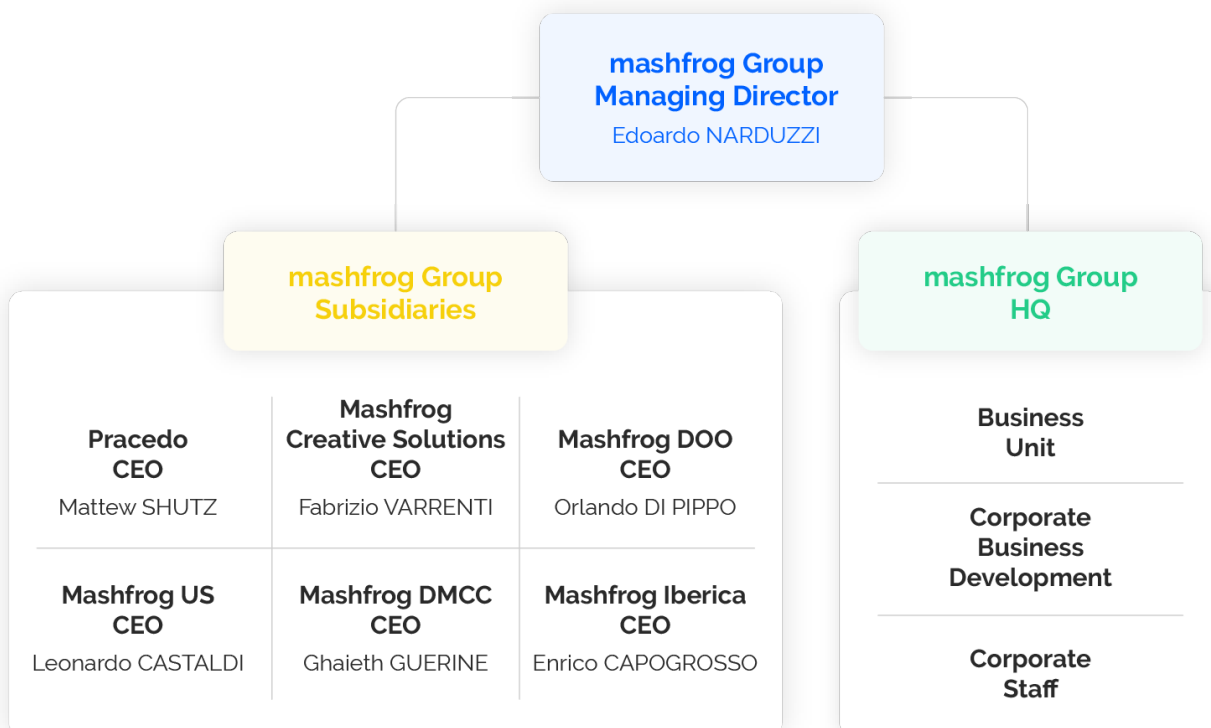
mashfrog Group
Managing Director
Edoardo NARDUZZI

mashfrog Group
Subsidiaries

mashfrog Group
HQ

| Pracedo CEO Mattew SHUTZ | Mashfrog Creative Solutions CEO Fabrizio VARRENTI | Mashfrog DOO CEO Orlando DI PIPPO |
|---|---|---|
| Mashfrog US CEO Leonardo CASTALDI | Mashfrog DMCC CEO Ghaieth GUERINE | Mashfrog Iberica CEO Enrico CAPOGROSSO |

Business Unit

Corporate Business Development

Corporate Staff